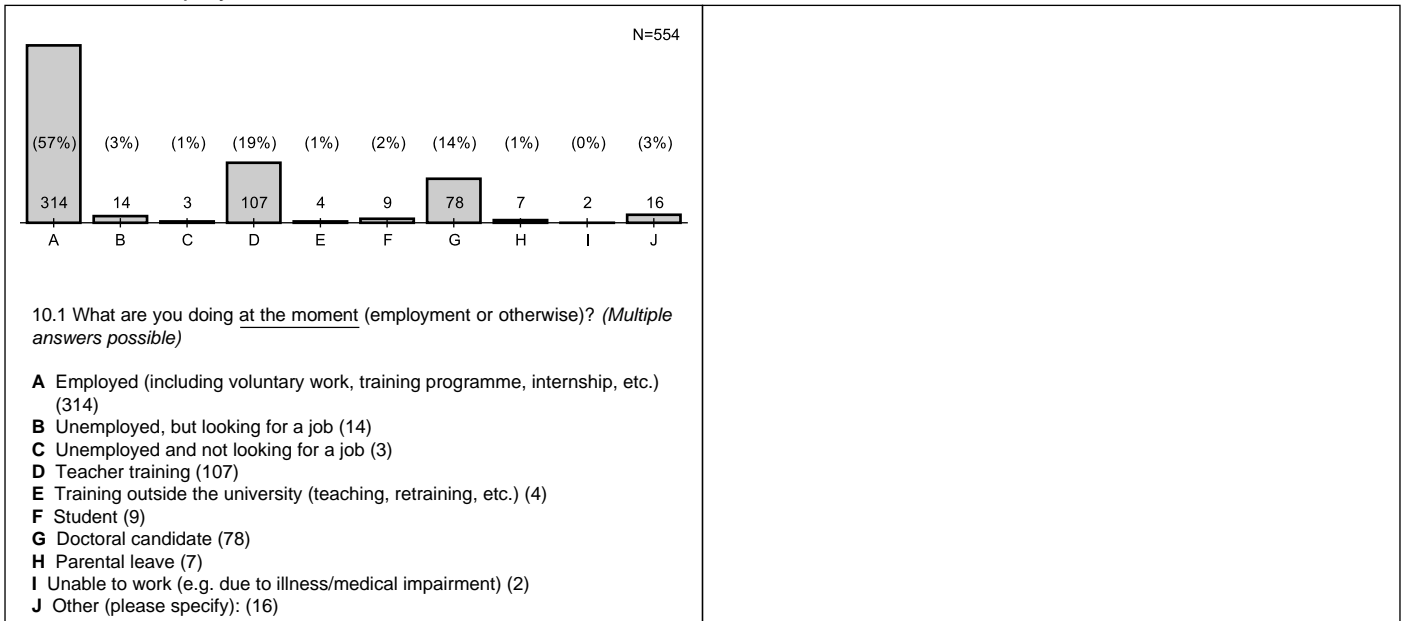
N=554

(57%) (3%) (1%) (19%) (1%) (2%) (14%) (1%) (0%) (3%)

314 14 3 107 4 9 78 7 2 16

A B C D E F G H I J

10.1 What are you doing at the moment (employment or otherwise)? *(Multiple answers possible)*

**A** Employed (including voluntary work, training programme, internship, etc.) (314)
**B** Unemployed, but looking for a job (14)
**C** Unemployed and not looking for a job (3)
**D** Teacher training (107)
**E** Training outside the university (teaching, retraining, etc.) (4)
**F** Student (9)
**G** Doctoral candidate (78)
**H** Parental leave (7)
**I** Unable to work (e.g. due to illness/medical impairment) (2)
**J** Other (please specify): (16)